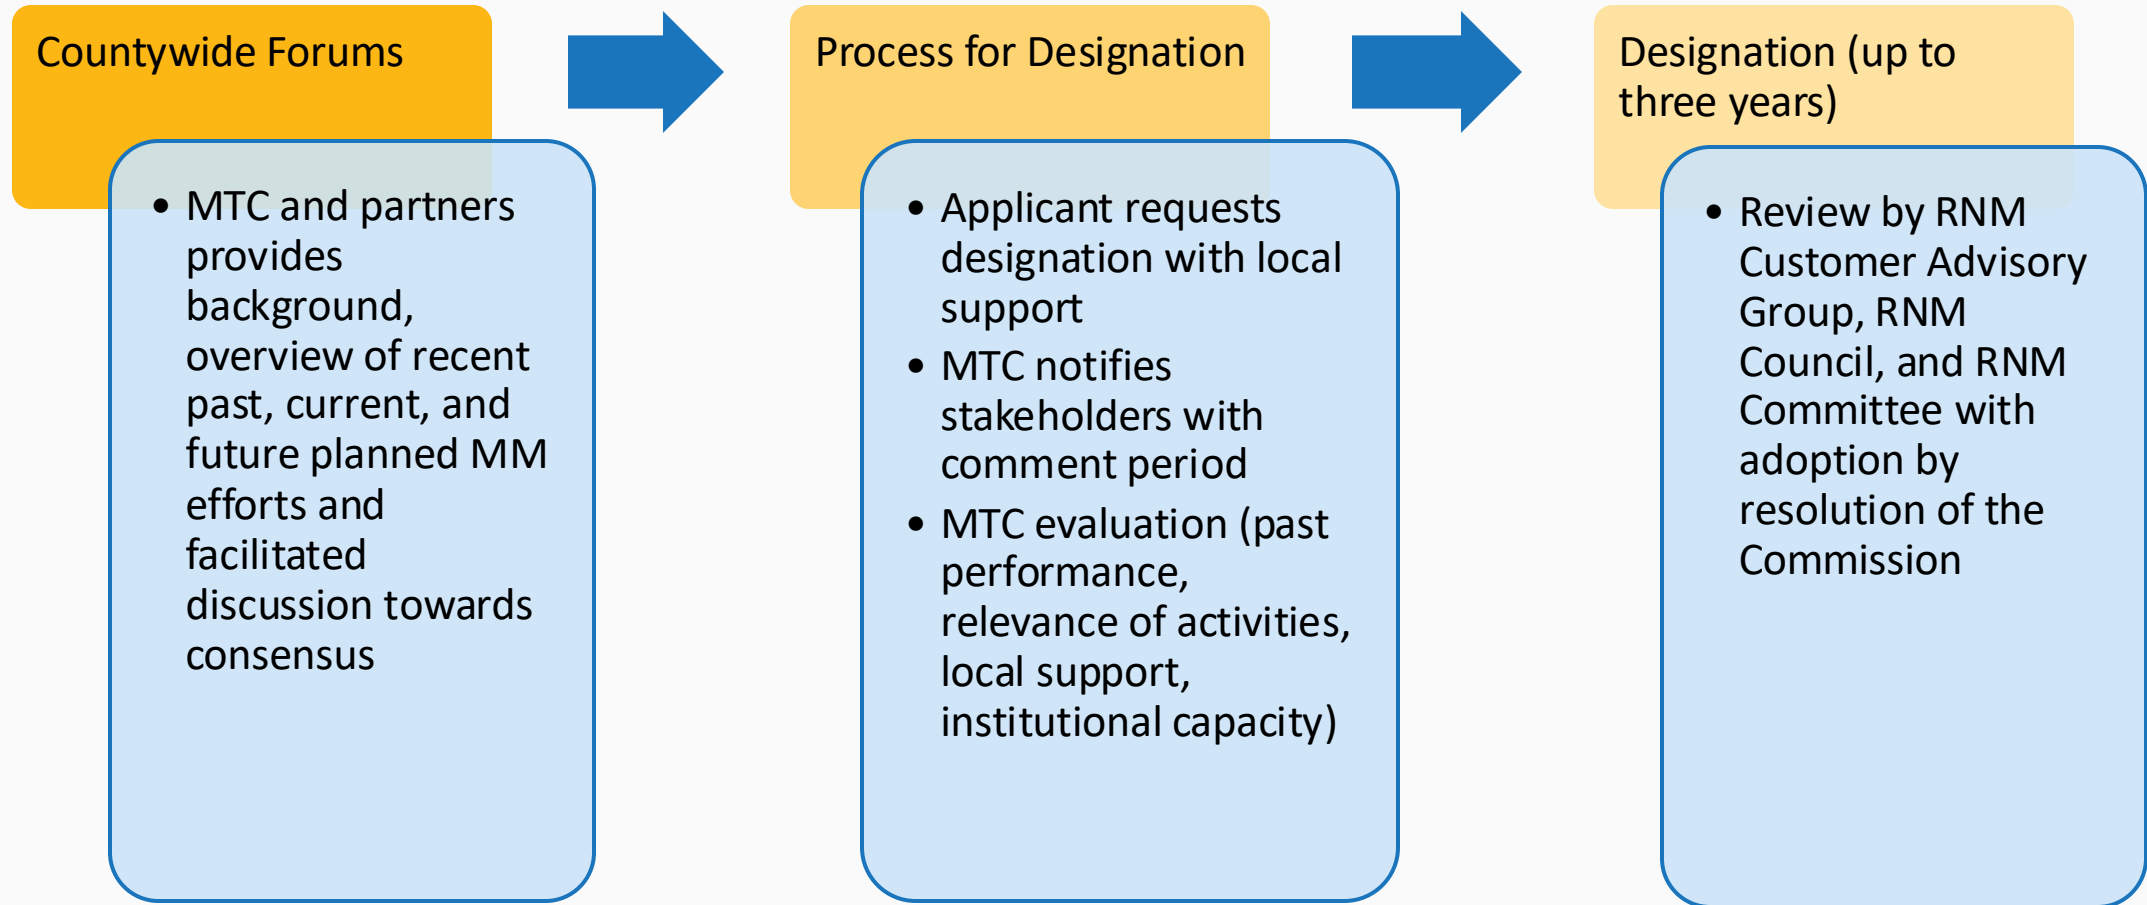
Countywide Forums

• MTC and partners provides background, overview of recent past, current, and future planned MM efforts and facilitated discussion towards consensus

Process for Designation

• Applicant requests designation with local support
• MTC notifies stakeholders with comment period
• MTC evaluation (past performance, relevance of activities, local support, institutional capacity)

Designation (up to three years)

• Review by RNM Customer Advisory Group, RNM Council, and RNM Committee with adoption by resolution of the Commission